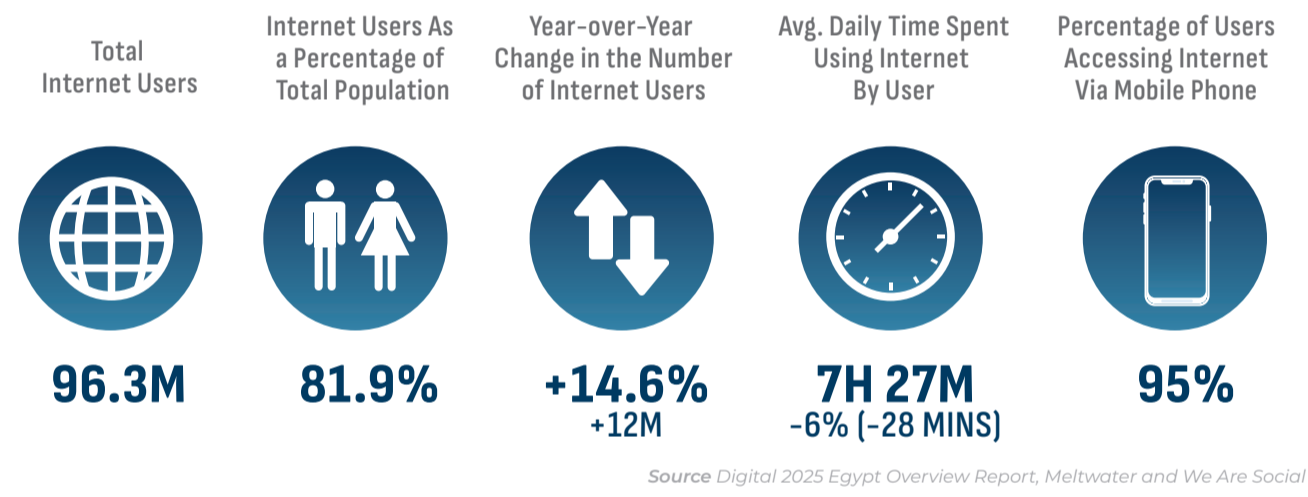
Total Internet Users

96.3M

Internet Users As a Percentage of Total Population

81.9%

Year-over-Year Change in the Number of Internet Users

+14.6%
+12M

Avg. Daily Time Spent Using Internet By User

7H 27M
-6% (-28 MINS)

Percentage of Users Accessing Internet Via Mobile Phone

95%

Source Digital 2025 Egypt Overview Report, Meltwater and We Are Social